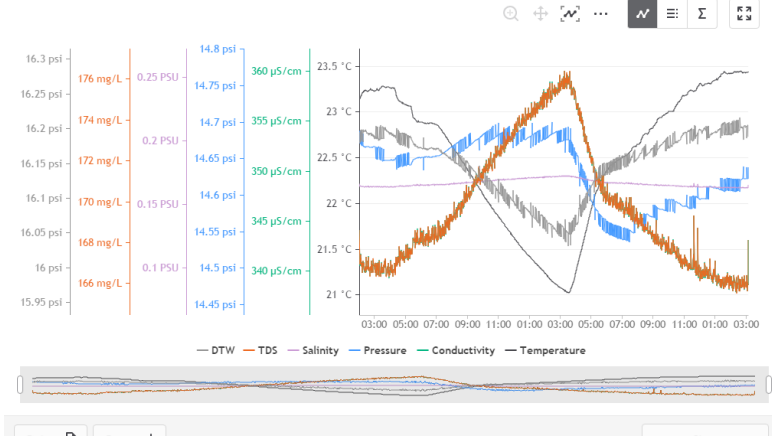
16.3 psi
16.25 psi
16.2 psi
16.15 psi
16.1 psi
16.05 psi
16 psi
15.95 psi

176 mg/L
174 mg/L
172 mg/L
170 mg/L
168 mg/L
166 mg/L

0.25 PSU
0.2 PSU
0.15 PSU
0.1 PSU

14.8 psi
14.75 psi
14.7 psi
14.65 psi
14.6 psi
14.55 psi
14.5 psi
14.45 psi

360 µS/cm
355 µS/cm
350 µS/cm
345 µS/cm
340 µS/cm

23.5 °C
23 °C
22.5 °C
22 °C
21.5 °C
21 °C

03:00 05:00 07:00 09:00 11:00 01:00 03:00 05:00 07:00 09:00 11:00 01:00 03:00

DTW TDS Salinity Pressure Conductivity Temperature